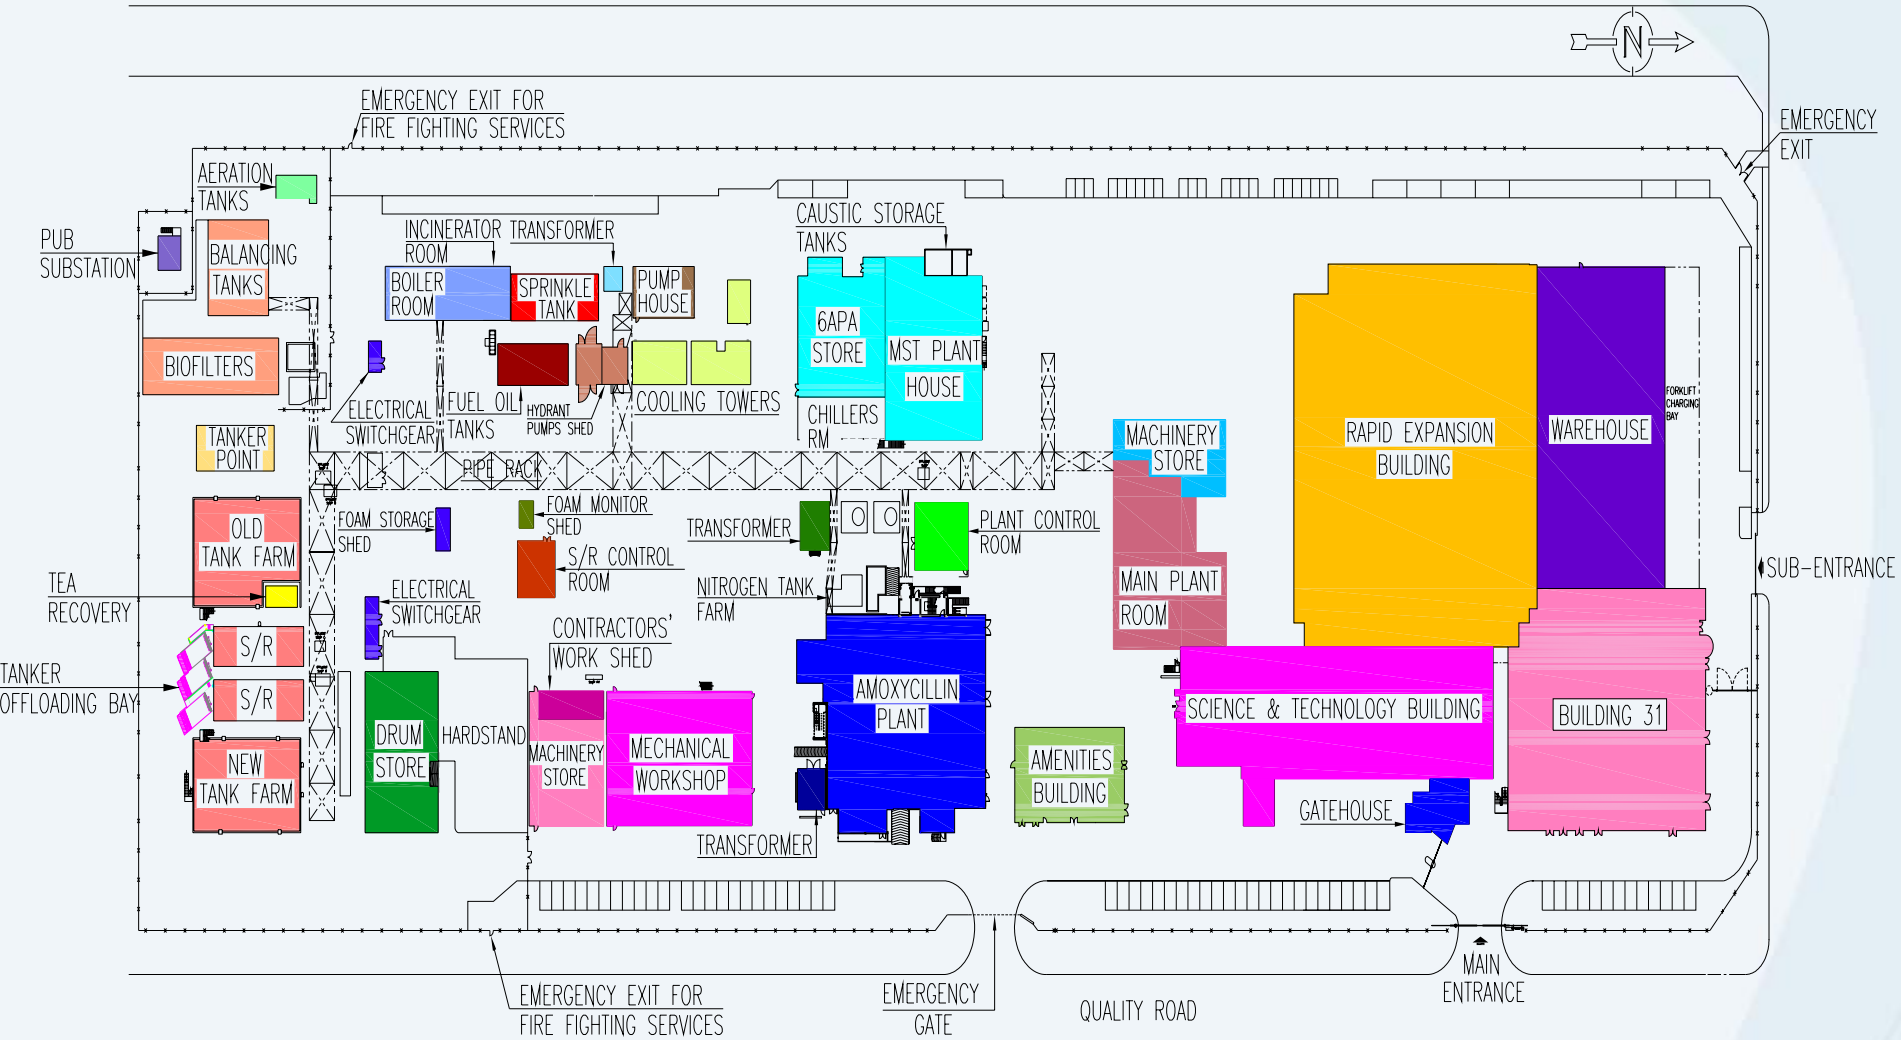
N

EMERGENCY EXIT FOR FIRE FIGHTING SERVICES

EMERGENCY EXIT

AERATION TANKS

PUB SUBSTATION

BALANCING TANKS

INCINERATOR ROOM

TRANSFORMER

CAUSTIC STORAGE TANKS

BOILER ROOM

SPRINKLE TANK

PUMP HOUSE

6APA STORE

MST PLANT HOUSE

BIOFILTERS

ELECTRICAL SWITCHGEAR

FUEL OIL TANKS

HYDRANT PUMPS SHED

COOLING TOWERS

CHILLERS RM

TANKER POINT

PIPE RACK

MACHINERY STORE

RAPID EXPANSION BUILDING

WAREHOUSE

FORKLIFT CHARGING BAY

OLD TANK FARM

FOAM STORAGE SHED

FOAM MONITOR SHED

TRANSFORMER

PLANT CONTROL ROOM

S/R CONTROL ROOM

SUB-ENTRANCE

TEA RECOVERY

ELECTRICAL SWITCHGEAR

NITROGEN TANK FARM

MAIN PLANT ROOM

S/R

CONTRACTORS' WORK SHED

TANKER OFFLOADING BAY

S/R

AMOXYCILLIN PLANT

SCIENCE & TECHNOLOGY BUILDING

BUILDING 31

DRUM STORE

HARDSTAND

MACHINERY STORE

MECHANICAL WORKSHOP

AMENITIES BUILDING

NEW TANK FARM

GATEHOUSE

TRANSFORMER

EMERGENCY EXIT FOR FIRE FIGHTING SERVICES

EMERGENCY GATE

QUALITY ROAD

MAIN ENTRANCE